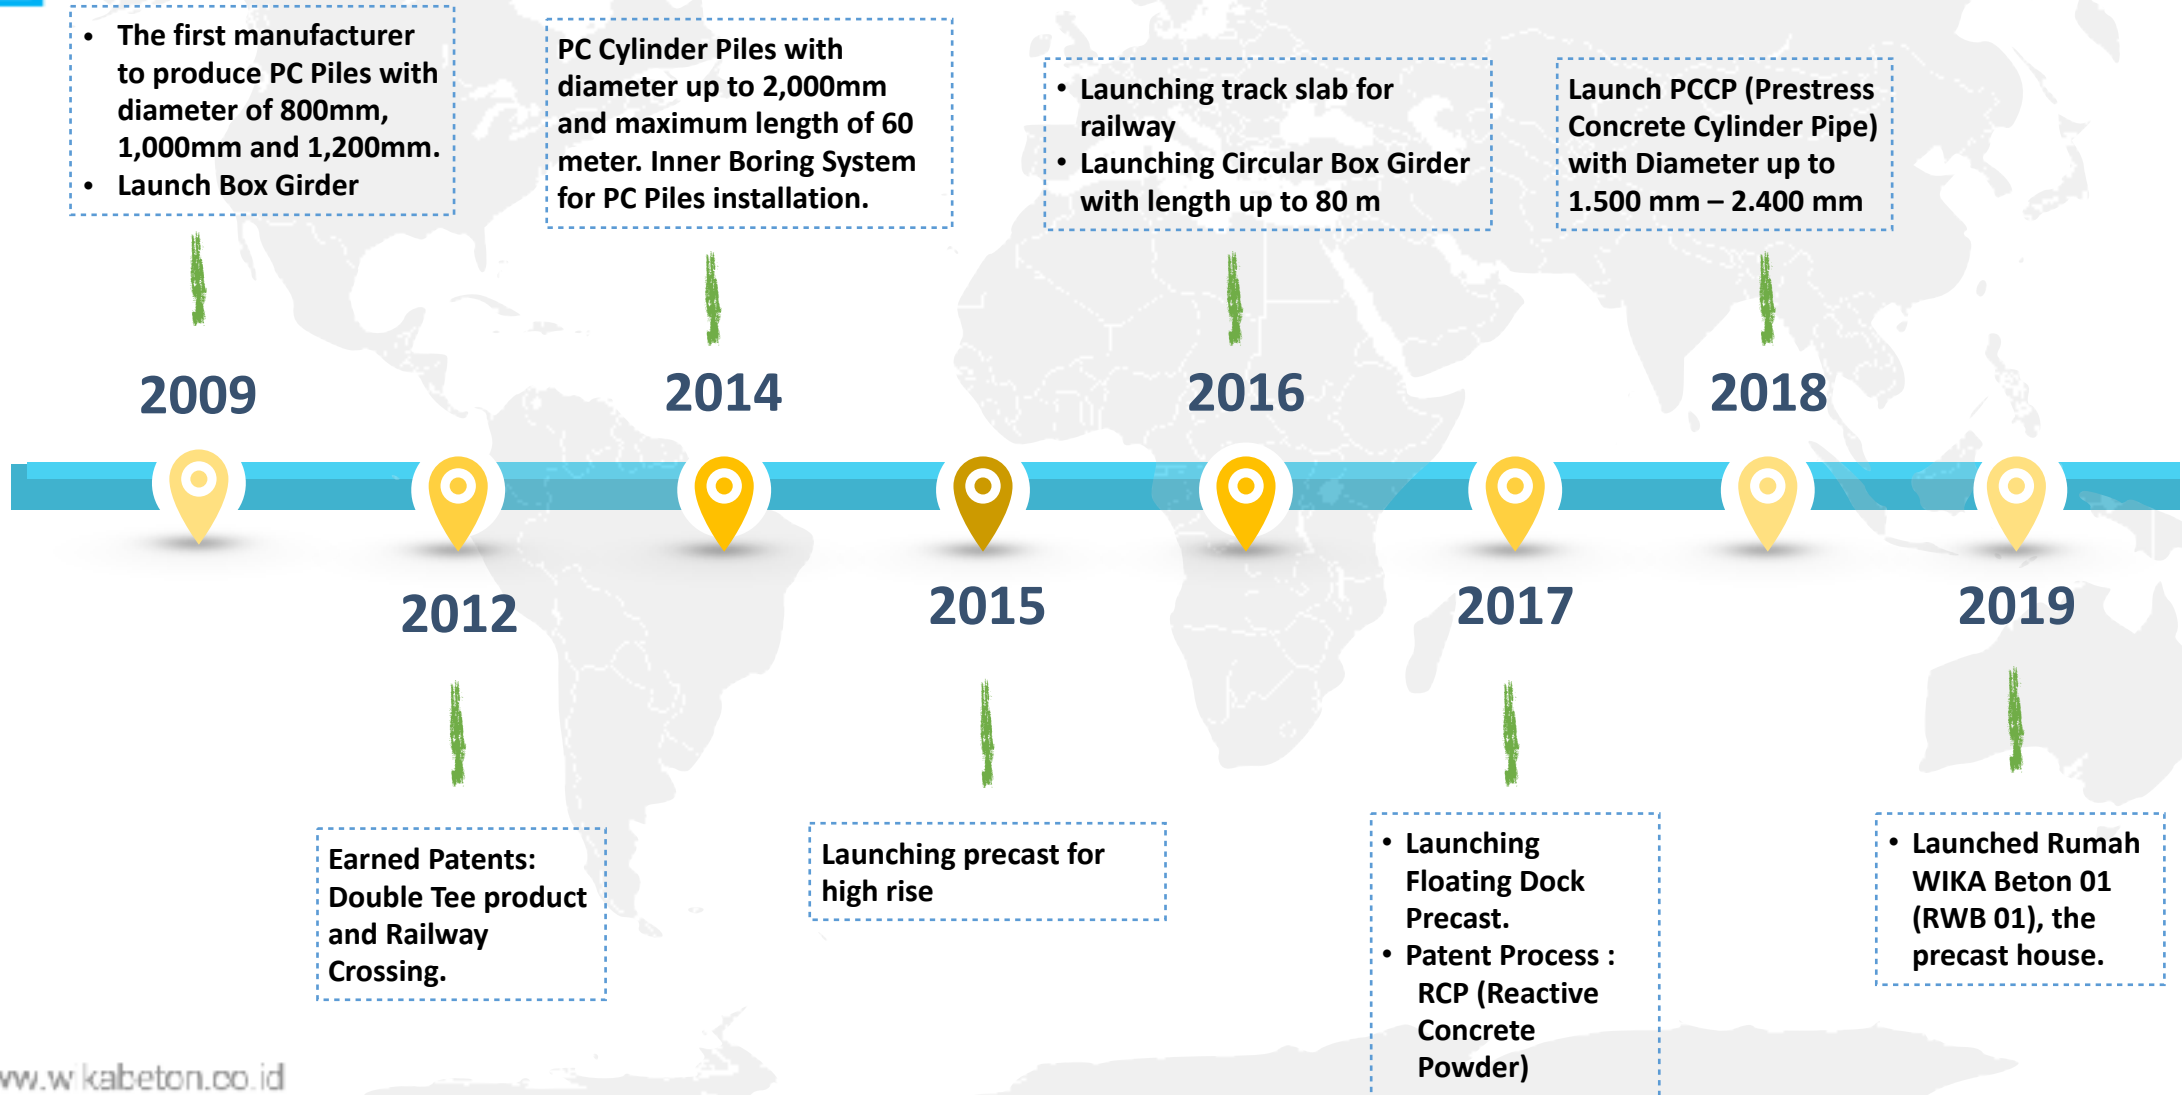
- The first manufacturer to produce PC Piles with diameter of 800mm, 1,000mm and 1,200mm.
- Launch Box Girder

2009

PC Cylinder Piles with diameter up to 2,000mm and maximum length of 60 meter. Inner Boring System for PC Piles installation.

2014

- Launching track slab for railway
- Launching Circular Box Girder with length up to 80 m

2016

Launch PCCP (Prestress Concrete Cylinder Pipe) with Diameter up to 1.500 mm – 2.400 mm

2018

2012

Earned Patents: Double Tee product and Railway Crossing.

2015

Launching precast for high rise

2017

- Launching Floating Dock Precast.
- Patent Process : RCP (Reactive Concrete Powder)

2019

- Launched Rumah WIKA Beton 01 (RWB 01), the precast house.

ww.w kabeton.co.id